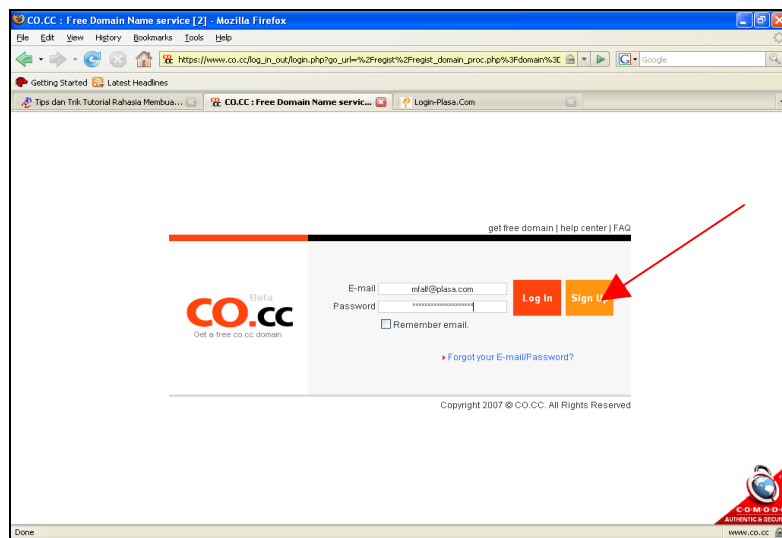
CO.CC : Free Domain Name service [2] - Mozilla Firefox

File Edit View History Bookmarks Tools Help

https://www.co.cc/log_in_out/login.php?go_url=%2Fregist%2Fregist_domain_proc.php%3Fdomain%3D

Google

Getting Started Latest Headlines

Tips dan Trik Tutorial Rahasia Membua...
CO.CC : Free Domain Name servic...
Login-Plasa.Com

get free domain | help center | FAQ

Beta
CO.cc
Get a free co.cc domain

E-mail mlall@plasa.com
Password ••••••••••••••••••••
Log In
Sign Up
Remember email.

Forgot your E-mail/Password?

Copyright 2007 © CO.CC. All Rights Reserved

COMODO
AUTHENTIC & SECUR

Done
www.co.cc